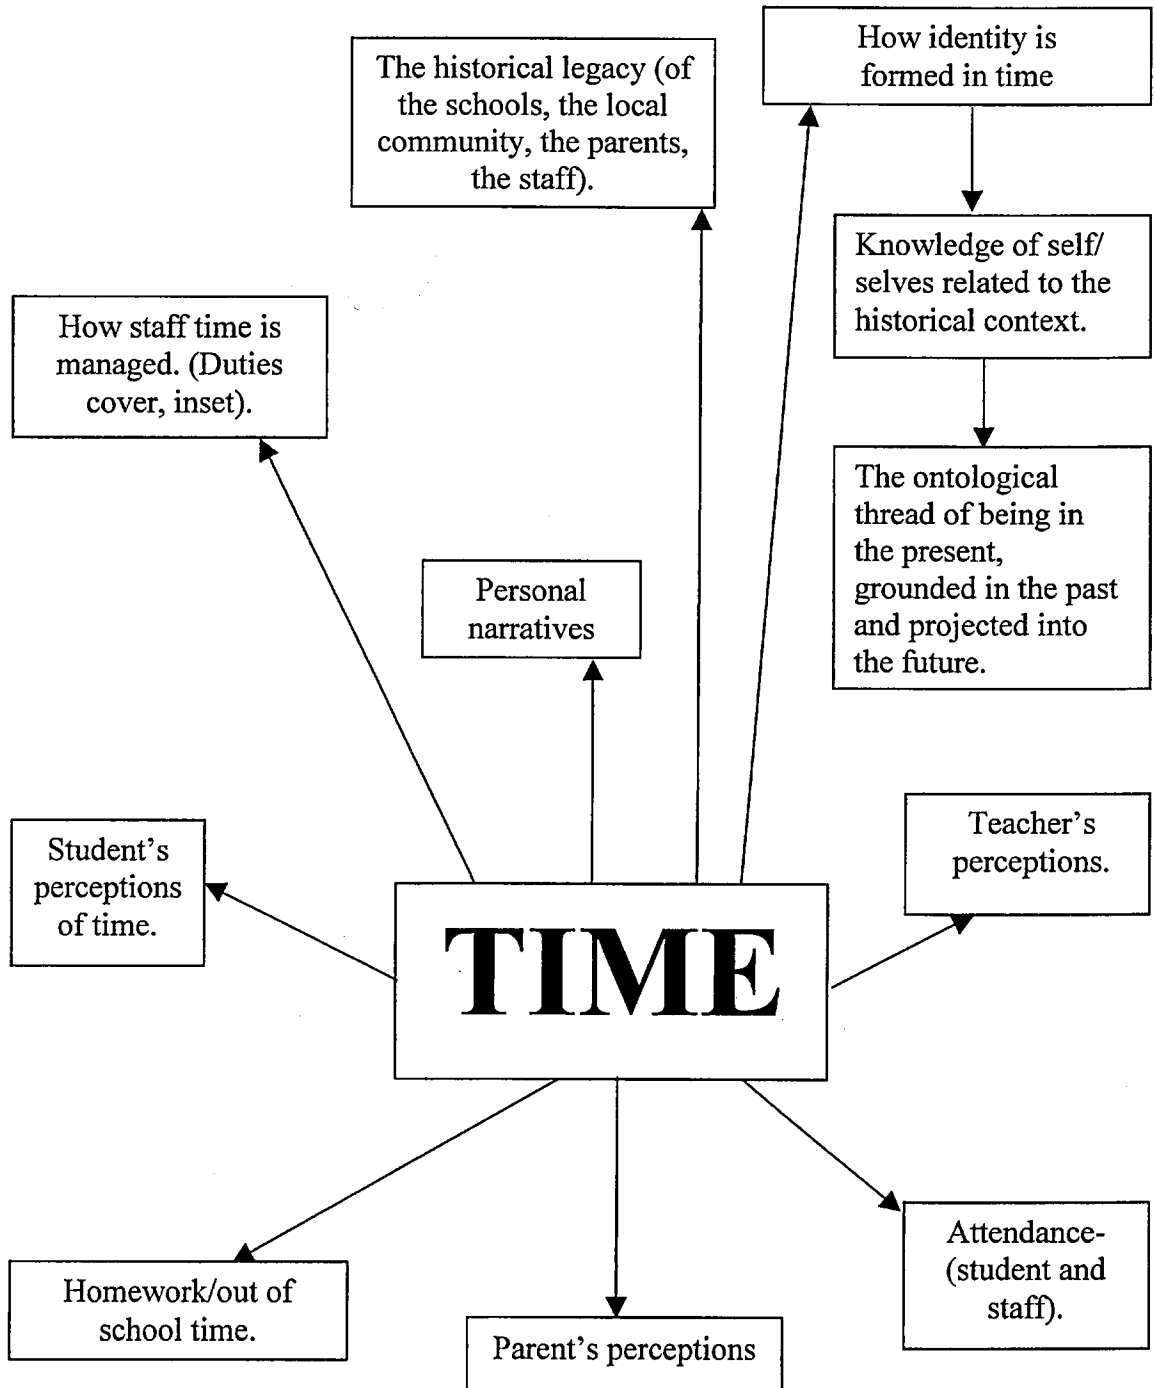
How identity is formed in time

The historical legacy (of the schools, the local community, the parents, the staff).

Knowledge of self/ selves related to the historical context.

How staff time is managed. (Duties cover, inset).

The ontological thread of being in the present, grounded in the past and projected into the future.

Personal narratives

Student's perceptions of time.

Teacher's perceptions.

TIME

Attendance- (student and staff).

Homework/out of school time.

Parent's perceptions